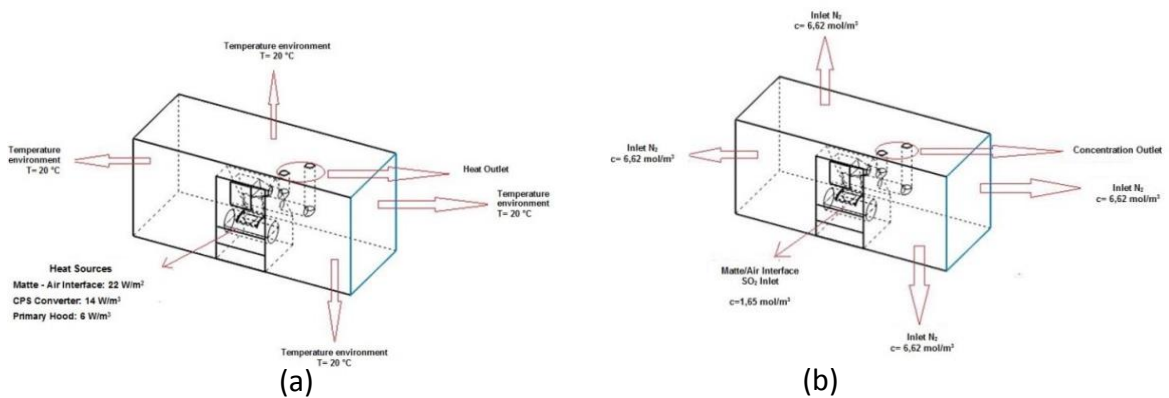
Temperature environment
T= 20 °C

Temperature environment
T= 20 °C

Heat Outlet

Temperature environment
T= 20 °C

Heat Sources
Matte - Air Interface: 22 W/m$^3$
CPS Converter: 14 W/m$^3$
Primary Hood: 6 W/m$^3$

Temperature environment
T= 20 °C

(a)

Inlet $N_2$
c= 6,62 mol/m$^3$

Inlet $N_2$
c= 6,62 mol/m$^3$

Concentration Outlet

Inlet $N_2$
c= 6,62 mol/m$^3$

Matte/Air Interface
$SO_2$ Inlet
c=1,65 mol/m$^3$

Inlet $N_2$
c= 6,62 mol/m$^3$

(b)